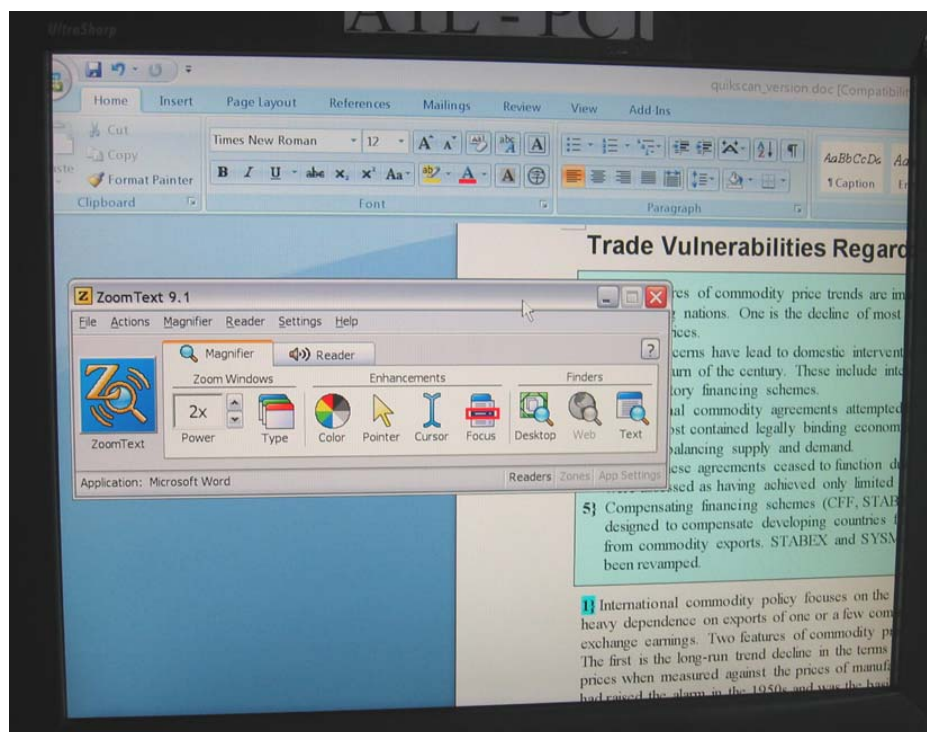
UltraSharp

ATL - PC1

quikscan_version.doc [Compatibili

Home Insert Page Layout References Mailings Review View Add-Ins

Cut
Copy
Format Painter
Clipboard

Times New Roman 12
Font

Paragraph

AaBbCcDc ¶ Caption

Trade Vulnerabilities Regard

ZoomText 9.1

File Actions Magnifier Reader Settings Help

Magnifier Reader

Zoom Windows Enhancements Finders

2x

ZoomText Power Type Color Pointer Cursor Focus Desktop Web Text

Application: Microsoft Word Readers Zones App Settings

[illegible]res of commodity price trends are im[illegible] nations. One is the decline of most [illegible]ices.
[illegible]cerns have lead to domestic intervent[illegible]urn of the century. These include int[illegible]tory financing schemes.
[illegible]al commodity agreements attempted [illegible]ost contained legally binding econom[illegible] balancing supply and demand.
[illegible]ese agreements ceased to function d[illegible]ssed as having achieved only limited
5} Compensating financing schemes (CFF, STAB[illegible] designed to compensate developing countries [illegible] from commodity exports. STABEX and SYSM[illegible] been revamped.

1} International commodity policy focuses on the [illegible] heavy dependence on exports of one or a few com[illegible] exchange earnings. Two features of commodity p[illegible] The first is the long-run trend decline in the terms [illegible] prices when measured against the prices of manuf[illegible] had raised the alarm in the 1950s and was the basi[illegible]